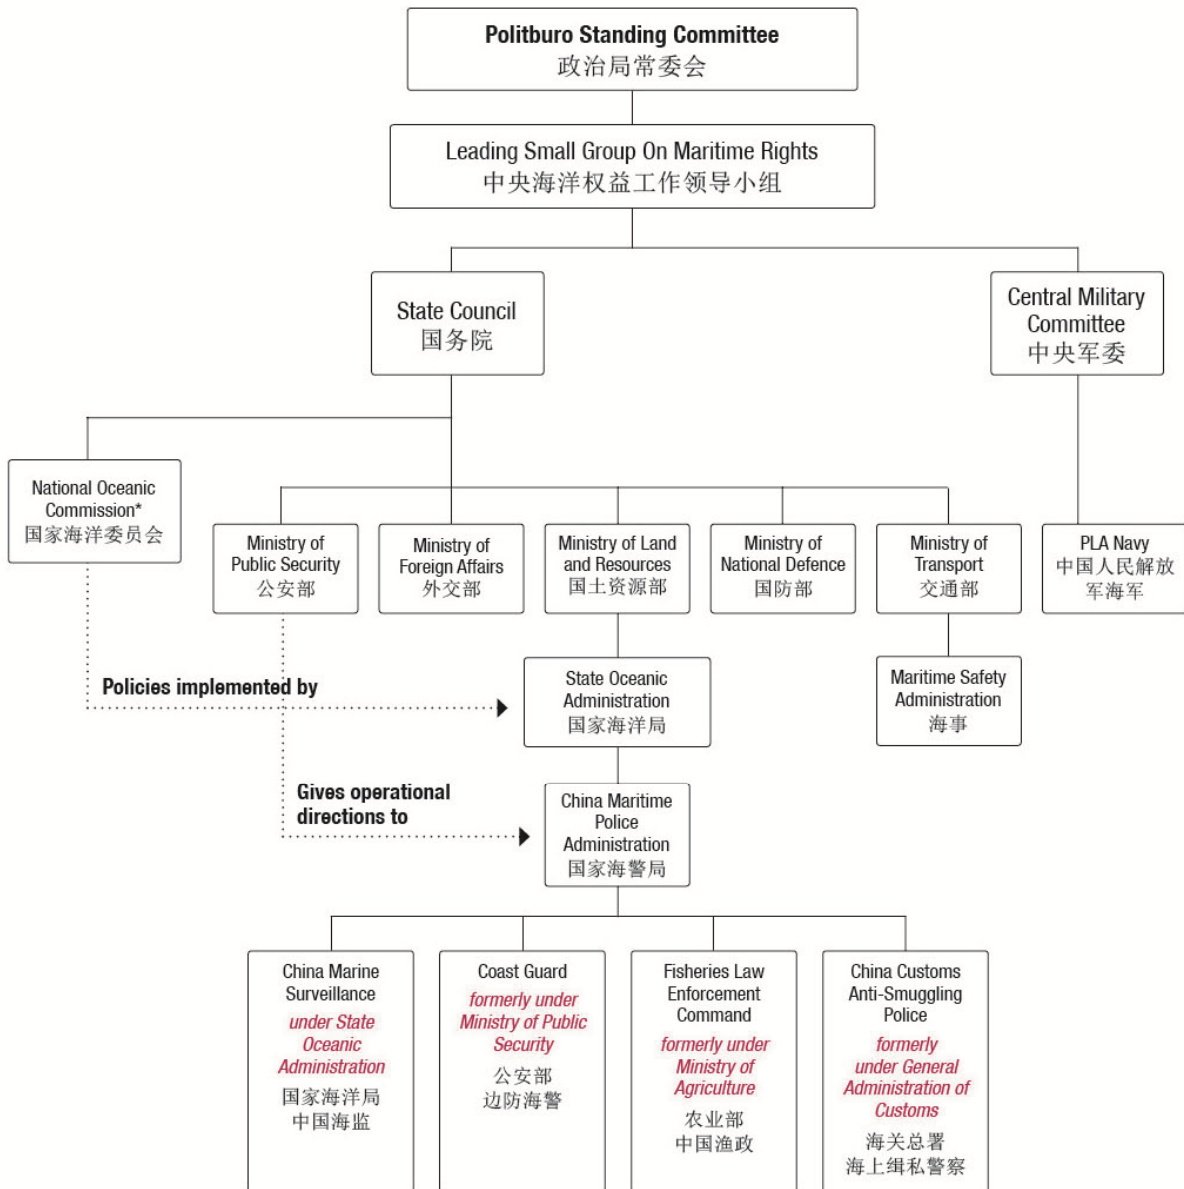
Politburo Standing Committee
政治局常委会

Leading Small Group On Maritime Rights
中央海洋权益工作领导小组

State Council
国务院

Central Military Committee
中央军委

National Oceanic Commission*
国家海洋委员会

Ministry of Public Security
公安部

Ministry of Foreign Affairs
外交部

Ministry of Land and Resources
国土资源部

Ministry of National Defence
国防部

Ministry of Transport
交通部

PLA Navy
中国人民解放军海军

Policies implemented by

State Oceanic Administration
国家海洋局

Maritime Safety Administration
海事

Gives operational directions to

China Maritime Police Administration
国家海警局

China Marine Surveillance
under State Oceanic Administration
国家海洋局
中国海监

Coast Guard
formerly under Ministry of Public Security
公安部
边防海警

Fisheries Law Enforcement Command
formerly under Ministry of Agriculture
农业部
中国渔政

China Customs Anti-Smuggling Police
formerly under General Administration of Customs
海关总署
海上缉私警察